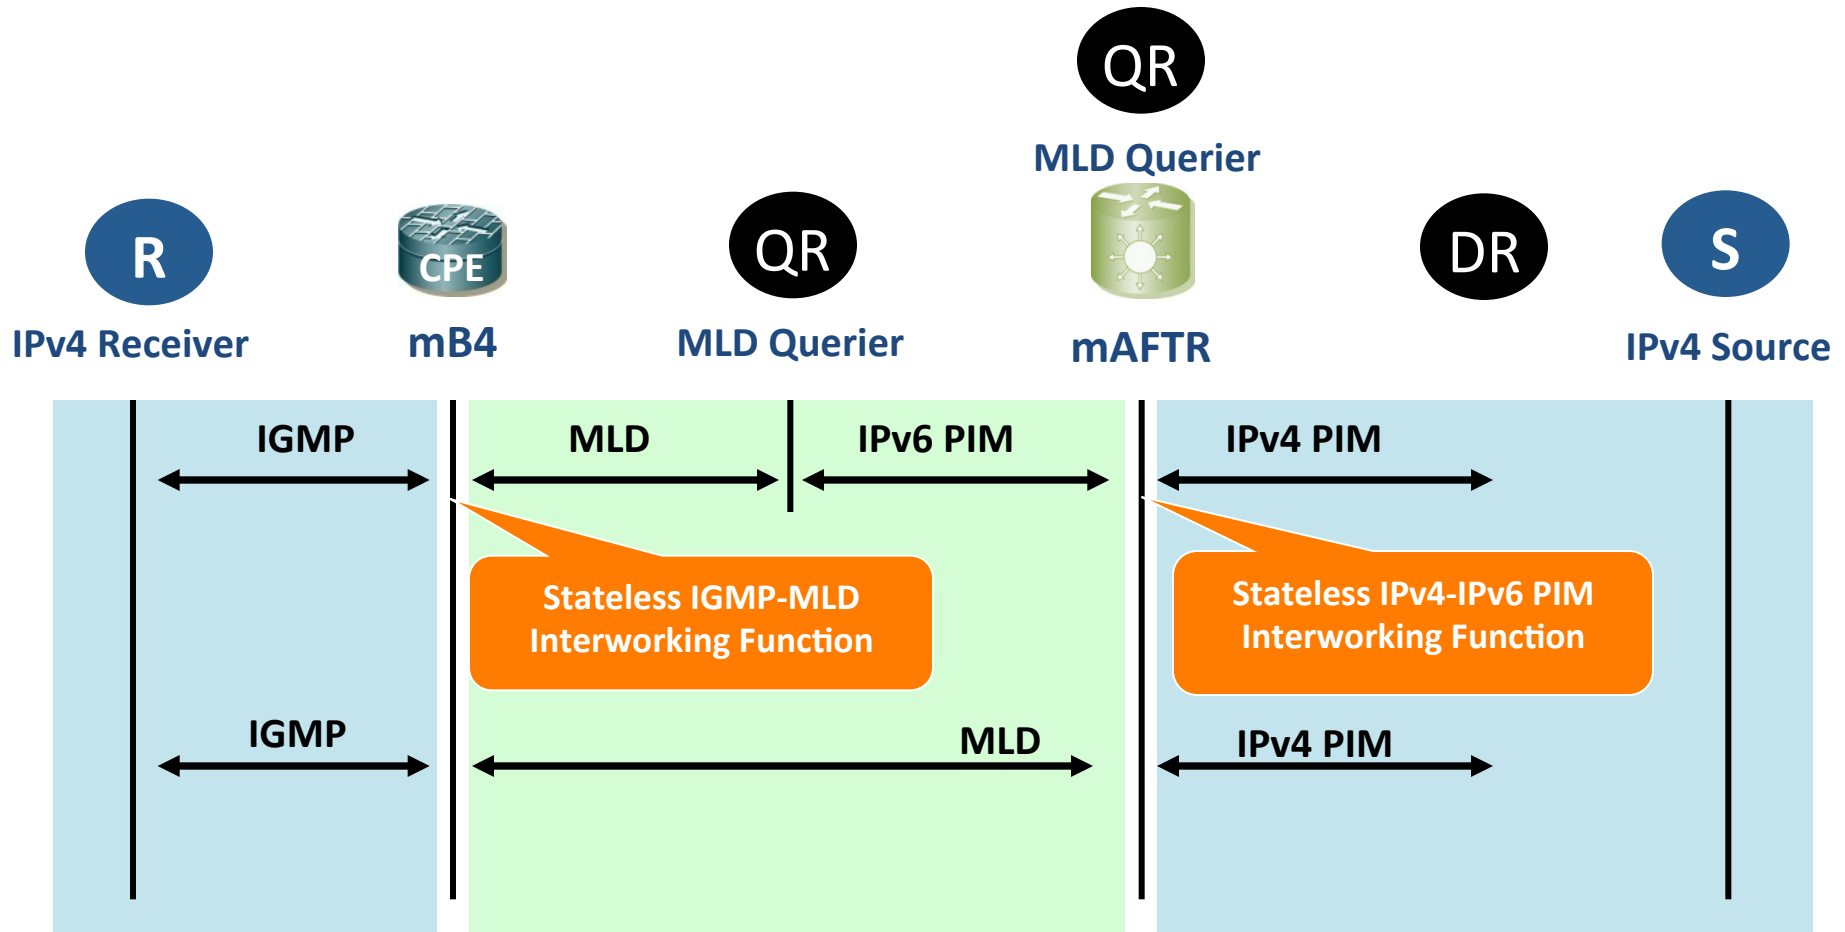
QR

MLD Querier

R

IPv4 Receiver

CPE

mB4

QR

MLD Querier

mAFTR

DR

S

IPv4 Source

IGMP

MLD

IPv6 PIM

IPv4 PIM

Stateless IGMP-MLD Interworking Function

Stateless IPv4-IPv6 PIM Interworking Function

IGMP

MLD

IPv4 PIM